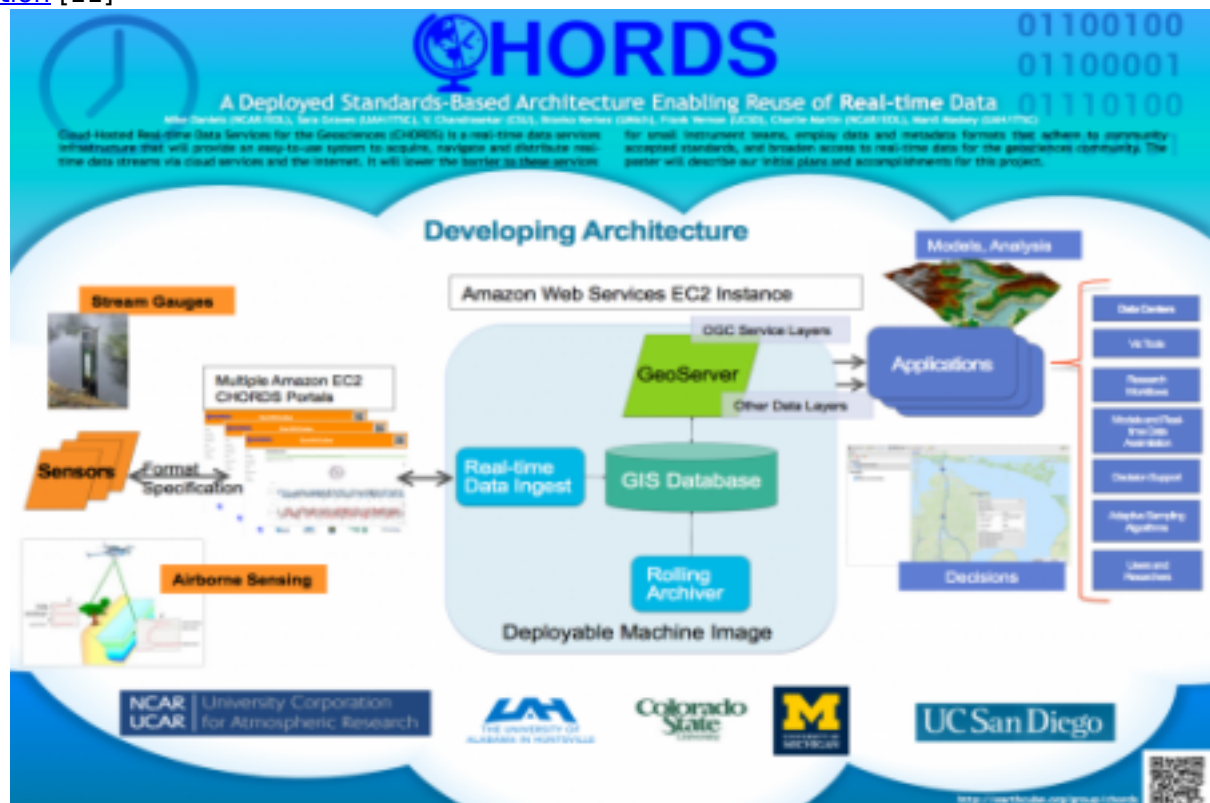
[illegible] [22]

CHORDS

01100100
01100001
01110100

A Deployed Standards-Based Architecture Enabling Reuse of Real-time Data

Mike Daniels (NCAR/EOL), Sara Graves (UAH/ITSC), V. Chandrasekar (CSU), Branko Kerkez (UMich), Frank Vernon (UCSD), Charlie Martin (NCAR/EOL), Manil Maskey (UAH/ITSC)

Cloud-Hosted Real-time Data Services for the Geosciences (CHORDS) is a real-time data services infrastructure that will provide an easy-to-use system to acquire, navigate and distribute real-time data streams via cloud services and the internet. It will lower the barrier to these services for small instrument teams, employ data and metadata formats that adhere to community accepted standards, and broaden access to real-time data for the geosciences community. The poster will describe our initial plans and accomplishments for this project.

Developing Architecture

Stream Gauges

Sensors

Format Specification

Airborne Sensing

Multiple Amazon EC2 CHORDS Portals

Amazon Web Services EC2 Instance

OGC Service Layers

GeoServer

Other Data Layers

Real-time Data Ingest

GIS Database

Rolling Archiver

Deployable Machine Image

Models, Analysis

Applications

Decisions

Data Centers

Viz Tools

Research Workflows

Models and Real-time Data Assimilation

Decision Support

Adaptive Sampling Algorithms

Users and Researchers

NCAR UCAR University Corporation for Atmospheric Research

THE UNIVERSITY OF ALABAMA IN HUNTSVILLE

Colorado State University

M UNIVERSITY OF MICHIGAN

UC San Diego

http://earthcube.org/group/chords